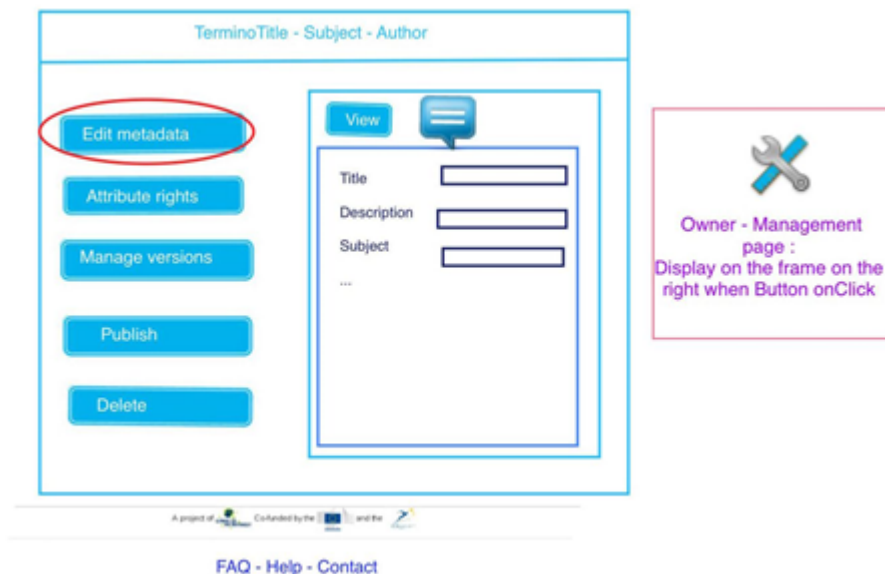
TerminoTitle - Subject - Author

Edit metadata

Attribute rights

Manage versions

Publish

Delete

View

Title

Description

Subject

...

Owner - Management page : Display on the frame on the right when Button onClick

A project of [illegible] Co-funded by the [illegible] and the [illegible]

FAQ - Help - Contact